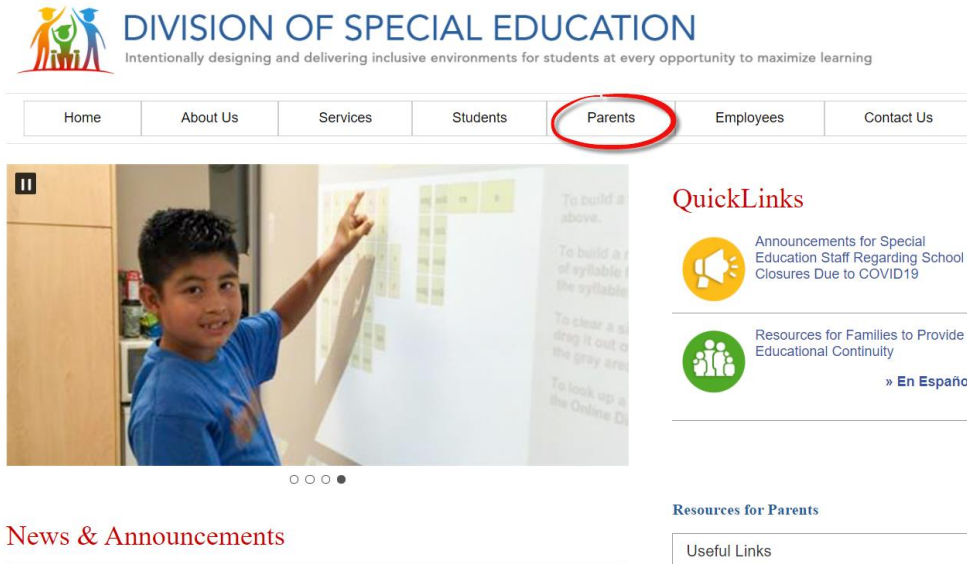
DIVISION OF SPECIAL EDUCATION
Intentionally designing and delivering inclusive environments for students at every opportunity to maximize learning

Home | About Us | Services | Students | Parents | Employees | Contact Us

To build a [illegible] above.

To build a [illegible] of syllable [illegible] the syllable

To clear a s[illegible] drag it out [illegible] the gray are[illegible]

To look up a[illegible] the Online D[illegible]

QuickLinks

Announcements for Special Education Staff Regarding School Closures Due to COVID19

Resources for Families to Provide Educational Continuity

» En Españo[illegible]

News & Announcements

Resources for Parents

Useful Links